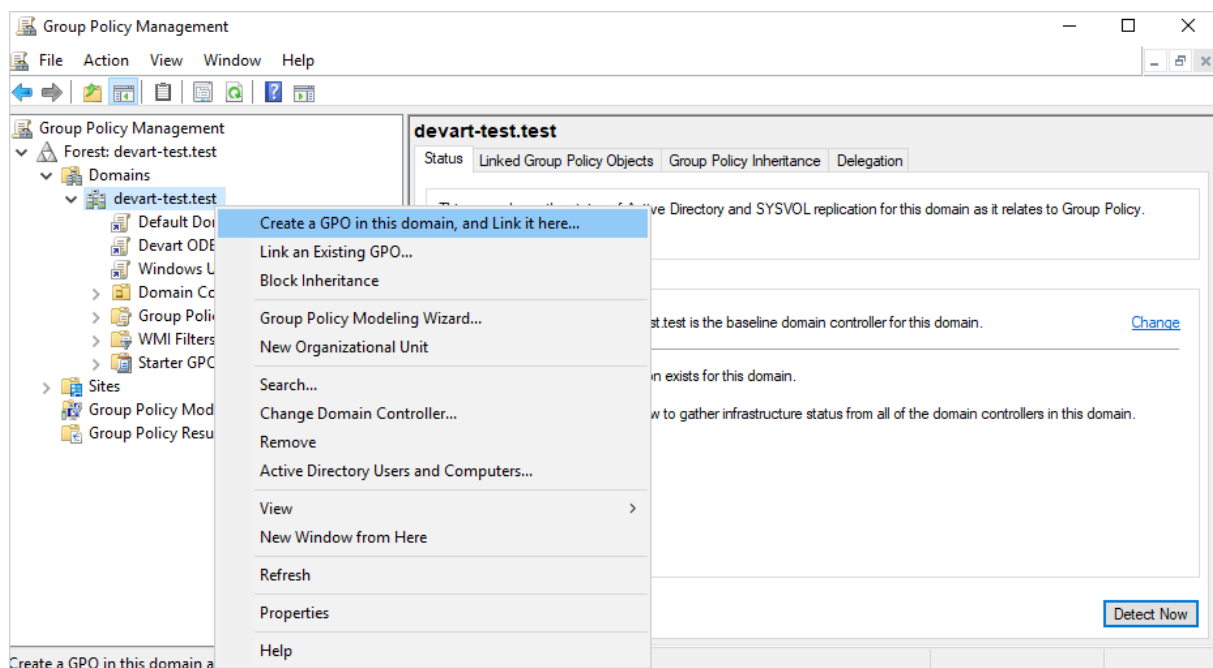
Group Policy Management

File Action View Window Help

Group Policy Management
Forest: devart-test.test
Domains
devart-test.test
Default Do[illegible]
Devart ODE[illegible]
Windows U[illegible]
Domain Co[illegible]
Group Poli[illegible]
WMI Filters
Starter GPO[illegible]
Sites
Group Policy Mod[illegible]
Group Policy Resu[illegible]

devart-test.test

Status | Linked Group Policy Objects | Group Policy Inheritance | Delegation

Th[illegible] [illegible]ctive Directory and SYSVOL replication for this domain as it relates to Group Policy.

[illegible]st.test is the baseline domain controller for this domain.

Change

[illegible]n exists for this domain.

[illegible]w to gather infrastructure status from all of the domain controllers in this domain.

Detect Now

Create a GPO in this domain, and Link it here...
Link an Existing GPO...
Block Inheritance
Group Policy Modeling Wizard...
New Organizational Unit
Search...
Change Domain Controller...
Remove
Active Directory Users and Computers...
View
New Window from Here
Refresh
Properties
Help

Create a GPO in this domain a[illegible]